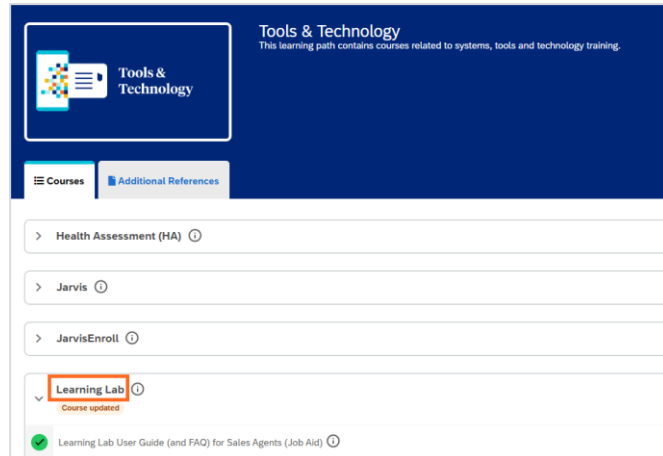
Tools & Technology

Tools & Technology
This learning path contains courses related to systems, tools and technology training.

Courses
Additional References

Health Assessment (HA)

Jarvis

JarvisEnroll

Learning Lab
Course updated

Learning Lab User Guide (and FAQ) for Sales Agents (Job Aid)